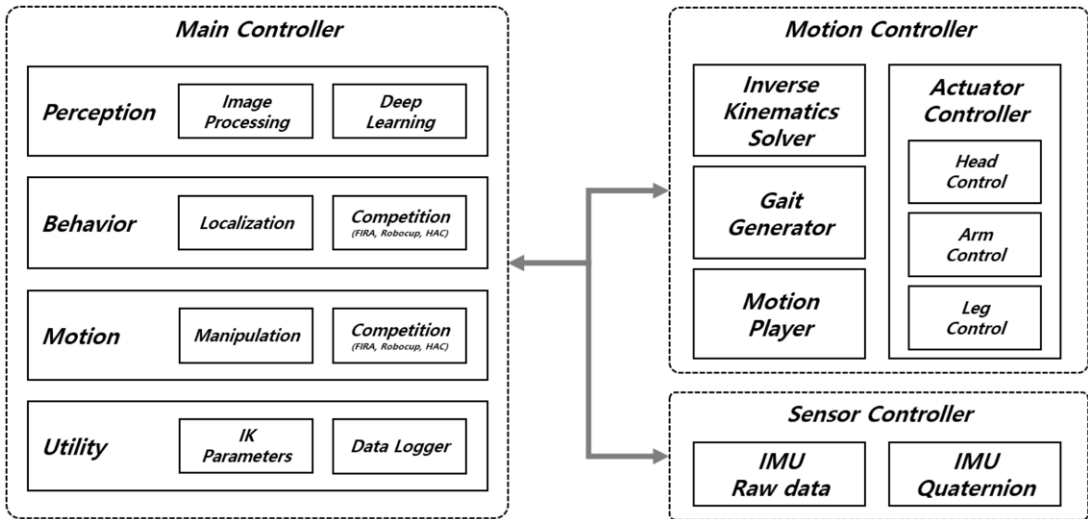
Main Controller

Perception
Image Processing
Deep Learning

Behavior
Localization
Competition (FIRA, Robocup, HAC)

Motion
Manipulation
Competition (FIRA, Robocup, HAC)

Utility
IK Parameters
Data Logger

Motion Controller

Inverse Kinematics Solver
Gait Generator
Motion Player

Actuator Controller
Head Control
Arm Control
Leg Control

Sensor Controller

IMU Raw data
IMU Quaternion